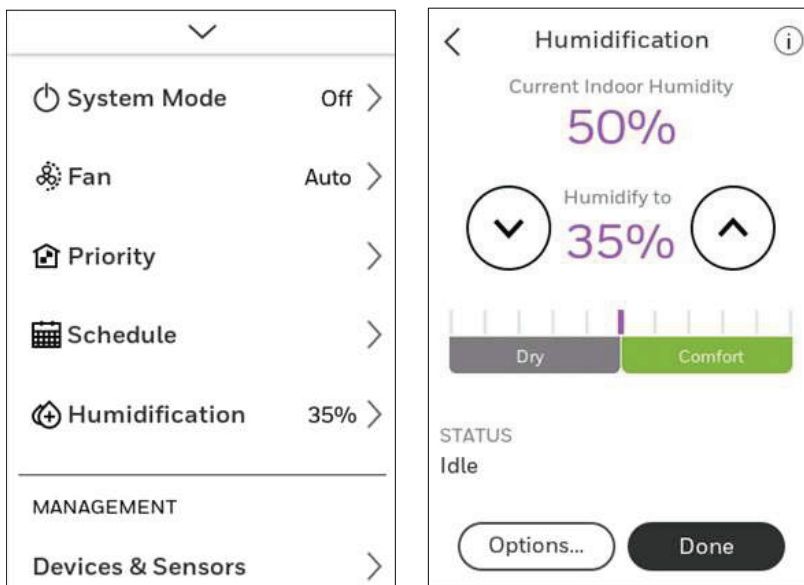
System Mode Off

Fan Auto

Priority

Schedule

Humidification 35%

MANAGEMENT

Devices & Sensors

Humidification

Current Indoor Humidity

50%

Humidify to

35%

Dry

Comfort

STATUS

Idle

Options...

Done